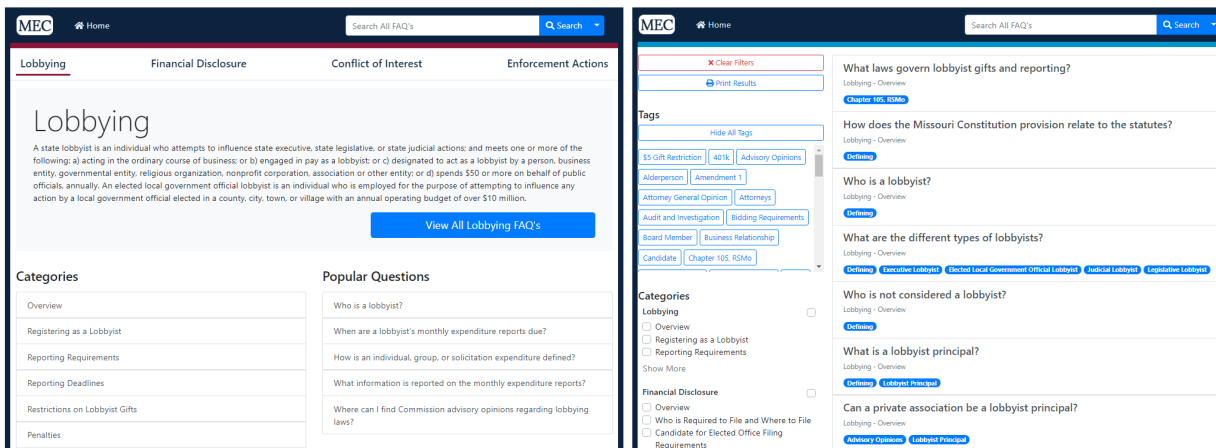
MEC Home

Search All FAQ's Search

Lobbying Financial Disclosure Conflict of Interest Enforcement Actions

Lobbying

A state lobbyist is an individual who attempts to influence state executive, state legislative, or state judicial actions; and meets one or more of the following: a) acting in the ordinary course of business; or b) engaged in pay as a lobbyist; or c) designated to act as a lobbyist by a person, business entity, governmental entity, religious organization, nonprofit corporation, association or other entity; or d) spends $50 or more on behalf of public officials, annually. An elected local government official lobbyist is an individual who is employed for the purpose of attempting to influence any action by a local government official elected in a county, city, town, or village with an annual operating budget of over $10 million.

View All Lobbying FAQ's

Categories

Overview
Registering as a Lobbyist
Reporting Requirements
Reporting Deadlines
Restrictions on Lobbyist Gifts
Penalties

Popular Questions

Who is a lobbyist?
When are a lobbyist's monthly expenditure reports due?
How is an individual, group, or solicitation expenditure defined?
What information is reported on the monthly expenditure reports?
Where can I find Commission advisory opinions regarding lobbying laws?

MEC Home

Search All FAQ's Search

Clear Filters
Print Results

Tags
Hide All Tags
$5 Gift Restriction 401k Advisory Opinions Alderperson Amendment 1 Attorney General Opinion Attorneys Audit and Investigation Bidding Requirements Board Member Business Relationship Candidate Chapter 105, RSMo

Categories
Lobbying
Overview
Registering as a Lobbyist
Reporting Requirements
Show More

Financial Disclosure
Overview
Who is Required to File and Where to File
Candidate for Elected Office Filing Requirements

What laws govern lobbyist gifts and reporting?
Lobbying - Overview
Chapter 105, RSMo

How does the Missouri Constitution provision relate to the statutes?
Lobbying - Overview
Defining

Who is a lobbyist?
Lobbying - Overview
Defining

What are the different types of lobbyists?
Lobbying - Overview
Defining Executive Lobbyist Elected Local Government Official Lobbyist Judicial Lobbyist Legislative Lobbyist

Who is not considered a lobbyist?
Lobbying - Overview
Defining

What is a lobbyist principal?
Lobbying - Overview
Defining Lobbyist Principal

Can a private association be a lobbyist principal?
Lobbying - Overview
Advisory Opinions Lobbyist Principal